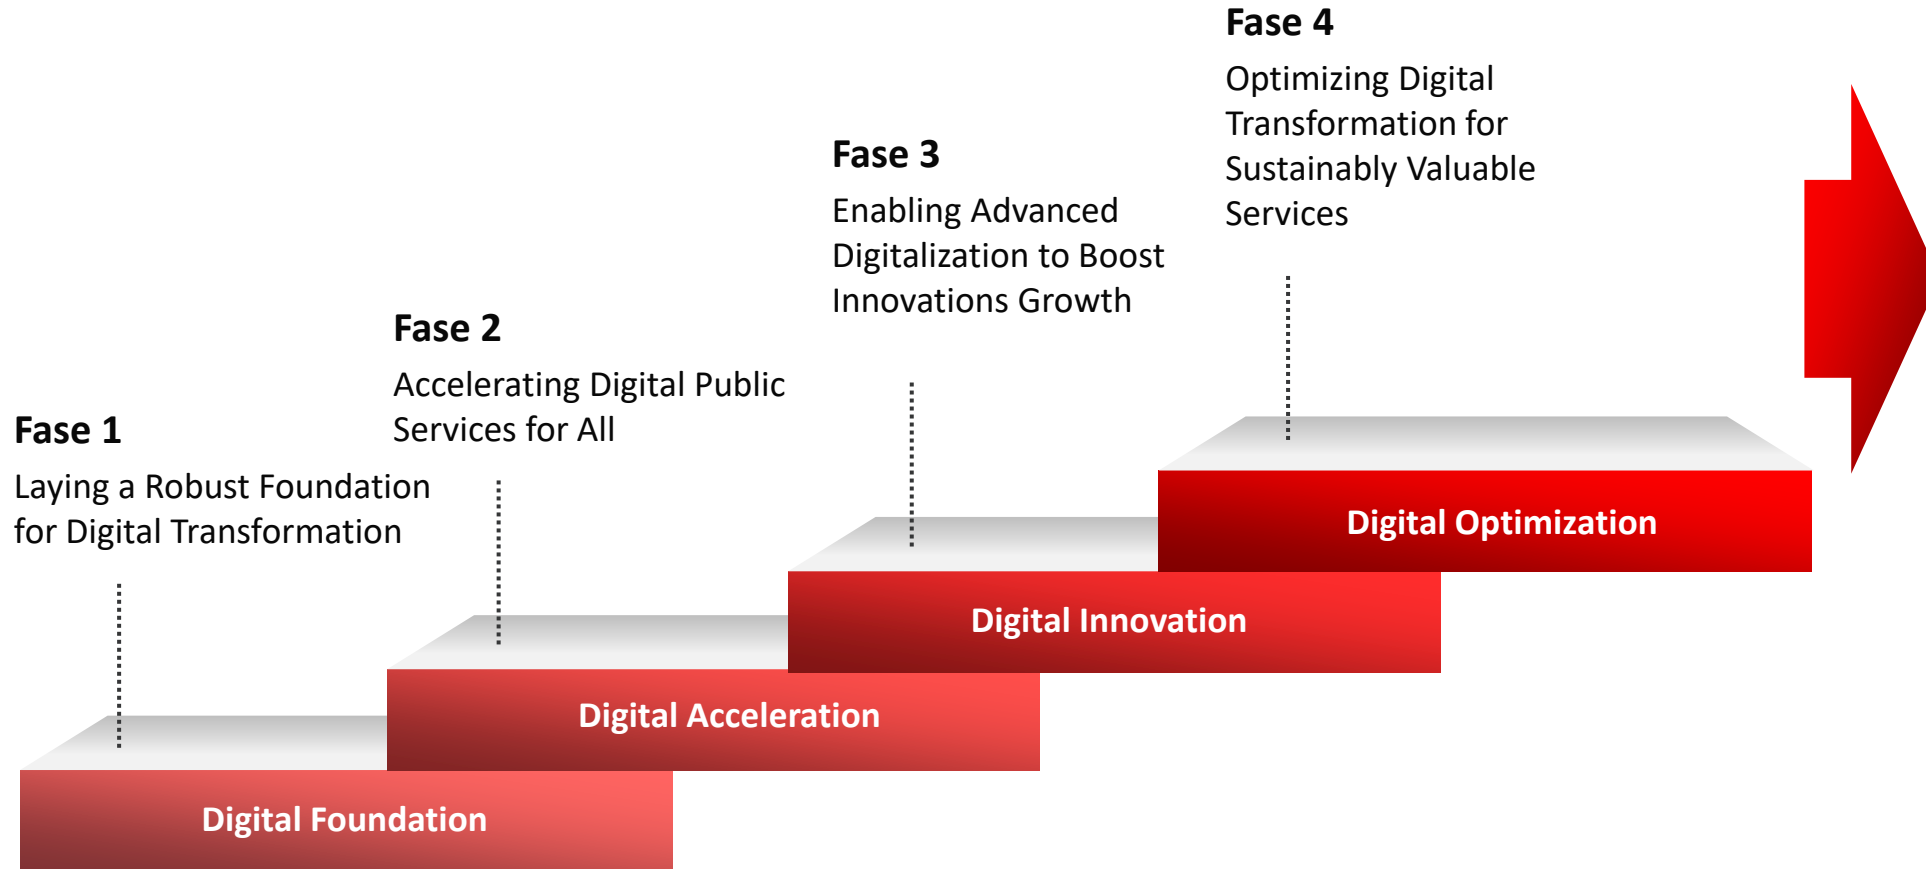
Fase 4
Optimizing Digital Transformation for Sustainably Valuable Services

Fase 3
Enabling Advanced Digitalization to Boost Innovations Growth

Fase 2
Accelerating Digital Public Services for All

Fase 1
Laying a Robust Foundation for Digital Transformation

Digital Optimization

Digital Innovation

Digital Acceleration

Digital Foundation